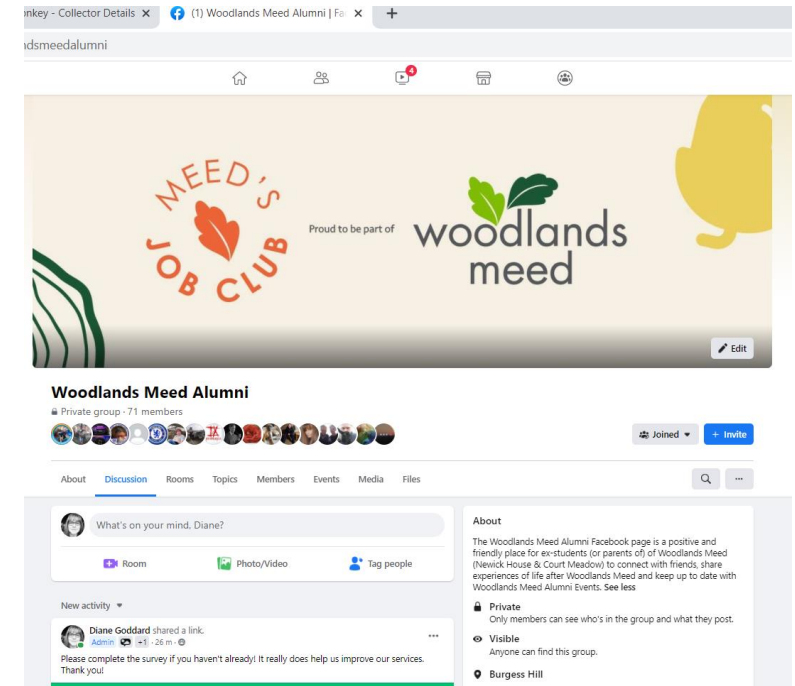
onkey - Collector Details ×
(1) Woodlands Meed Alumni | Fa ×
+
dsmeedalumni

4

MEED'S JOB CLUB

Proud to be part of

woodlands meed

Edit

Woodlands Meed Alumni
Private group · 71 members

Joined
+ Invite

About
Discussion
Rooms
Topics
Members
Events
Media
Files

...

What's on your mind, Diane?

Room
Photo/Video
Tag people

New activity

Diane Goddard shared a link.
Admin +1 · 26 m ·
Please complete the survey if you haven't already! It really does help us improve our services. Thank you!

About

The Woodlands Meed Alumni Facebook page is a positive and friendly place for ex-students (or parents of) of Woodlands Meed (Newick House & Court Meadow) to connect with friends, share experiences of life after Woodlands Meed and keep up to date with Woodlands Meed Alumni Events. See less

Private
Only members can see who's in the group and what they post.

Visible
Anyone can find this group.

Burgess Hill